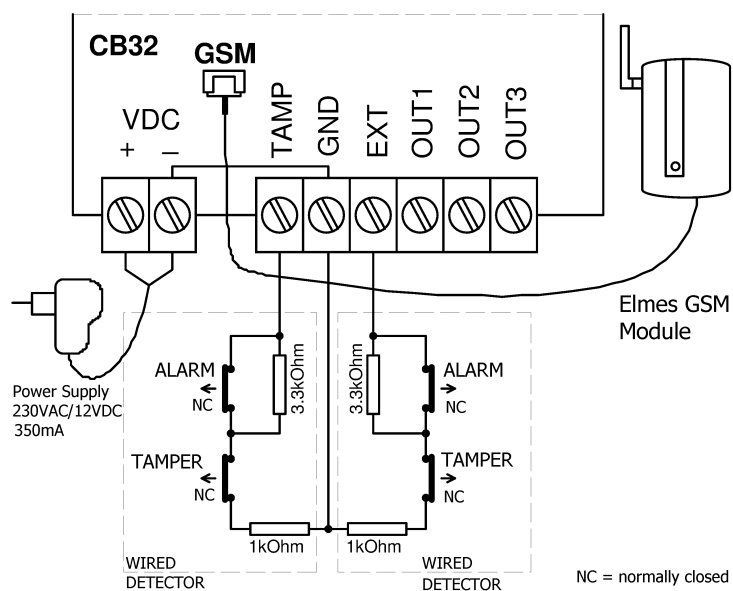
CB32

GSM

VDC

+ –

TAMP

GND

EXT

OUT1

OUT2

OUT3

Elmes GSM Module

Power Supply 230VAC/12VDC 350mA

ALARM

NC

3.3kOhm

TAMPER

NC

1kOhm

WIRED DETECTOR

3.3kOhm

ALARM

NC

TAMPER

NC

1kOhm

WIRED DETECTOR

NC = normally closed